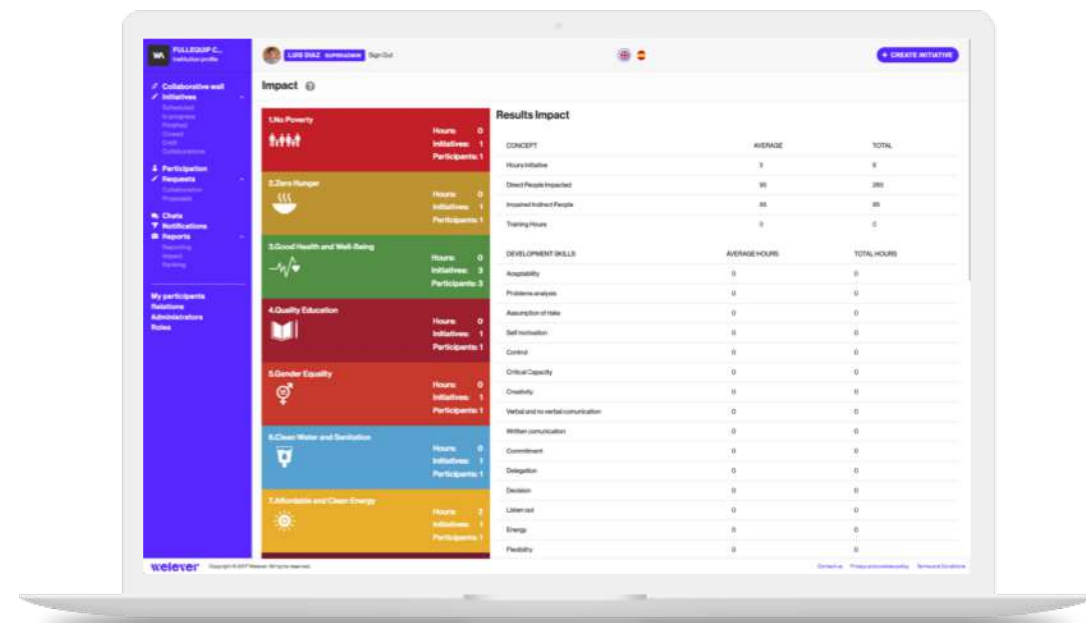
WA FULLEQUIP C... Institution profile

Collaborative wall
Initiatives
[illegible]
Participation
Requests
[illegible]
Chats
Notifications
Reports
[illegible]

My participants
Relations
Administrators
Roles

LUIS DIAZ SUPERADMIN Sign Out

+ CREATE INITIATIVE

Impact

1.No Poverty Hours: 0 Initiatives: 1 Participants: 1
2.Zero Hunger Hours: 0 Initiatives: 1 Participants: 1
3.Good Health and Well-Being Hours: 0 Initiatives: 3 Participants: 3
4.Quality Education Hours: 0 Initiatives: 1 Participants: 1
5.Gender Equality Hours: 0 Initiatives: 1 Participants: 1
6.Clean Water and Sanitation Hours: 0 Initiatives: 1 Participants: 1
7.Affordable and Clean Energy Hours: 2 Initiatives: 1 Participants: 1

Results Impact

| CONCEPT | AVERAGE | TOTAL |
|---|---|---|
| Hours Initiative | 3 | 9 |
| Direct People Impacted | 95 | 285 |
| Impacted Indirect People | 95 | 95 |
| Training Hours | 0 | 0 |

| DEVELOPMENT SKILLS | AVERAGE HOURS | TOTAL HOURS |
|---|---|---|
| Adaptability | 0 | 0 |
| Problems analysis | 0 | 0 |
| Assumption of risks | 0 | 0 |
| Self motivation | 0 | 0 |
| Control | 0 | 0 |
| Critical Capacity | 0 | 0 |
| Creativity | 0 | 0 |
| Verbal and no verbal comunication | 0 | 0 |
| Written comunication | 0 | 0 |
| Commitment | 0 | 0 |
| Delegation | 0 | 0 |
| Decision | 0 | 0 |
| Listen out | 0 | 0 |
| Energy | 0 | 0 |
| Flexibility | 0 | 0 |

welever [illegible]

Contact us Privacy and cookies policy Terms and Conditions